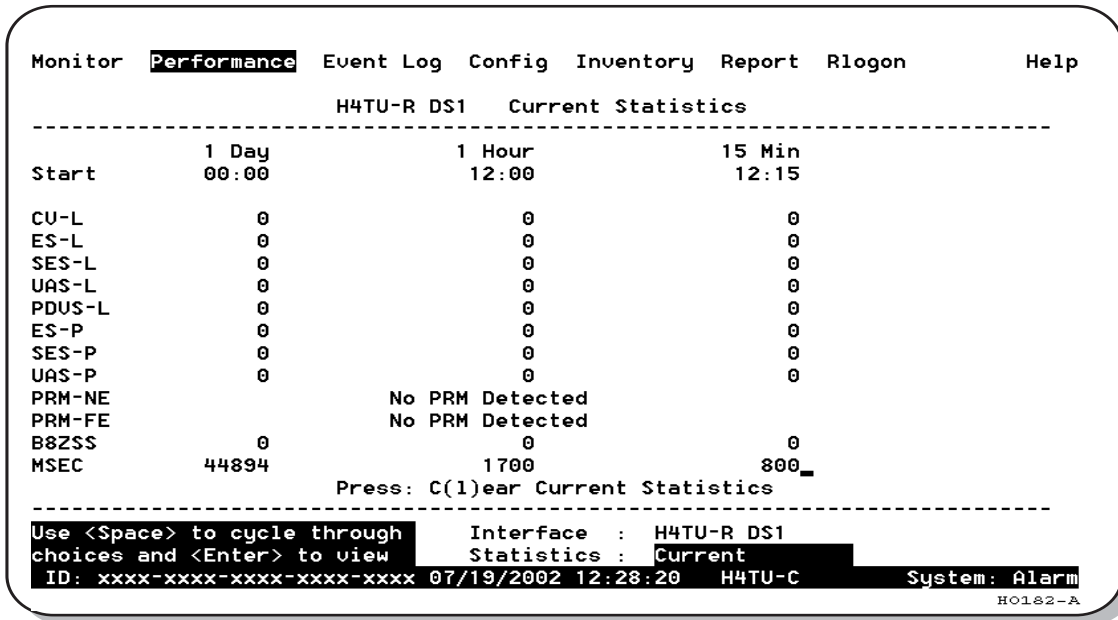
Monitor Performance Event Log Config Inventory Report Rlogon Help

H4TU-R DS1 Current Statistics

| | 1 Day | 1 Hour | 15 Min |
|---|---|---|---|
| Start | 00:00 | 12:00 | 12:15 |
| CV-L | 0 | 0 | 0 |
| ES-L | 0 | 0 | 0 |
| SES-L | 0 | 0 | 0 |
| UAS-L | 0 | 0 | 0 |
| PDVS-L | 0 | 0 | 0 |
| ES-P | 0 | 0 | 0 |
| SES-P | 0 | 0 | 0 |
| UAS-P | 0 | 0 | 0 |
| PRM-NE | | No PRM Detected | |
| PRM-FE | | No PRM Detected | |
| B8ZSS | 0 | 0 | 0 |
| MSEC | 44894 | 1700 | 800 |

Press: C(1)ear Current Statistics

Use <Space> to cycle through choices and <Enter> to view

Interface : H4TU-R DS1
Statistics : Current

ID: xxxx-xxxx-xxxx-xxxx-xxxx 07/19/2002 12:28:20 H4TU-C System: Alarm

H0182-A